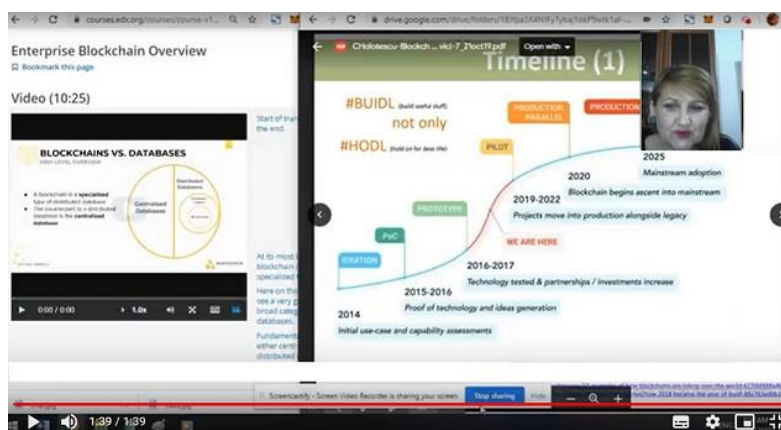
courses.edx.org/course/course-v1...

drive.google.com/drive/folders/1Ef...

Enterprise Blockchain Overview

Bookmark this page

Video (10:25)

BLOCKCHAINS VS. DATABASES

HIGH LEVEL OVERVIEW

A blockchain is a specialized type of distributed database

The counterpart to a distributed database is the centralized database

Centralized Databases

Distributed Databases

0:00 / 0:00

1.0x

Start of tra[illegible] the end.

At its most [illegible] blockchain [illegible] specialized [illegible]

Here on the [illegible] see a very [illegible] broad categ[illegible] databases.

Fundament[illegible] either centr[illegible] distributed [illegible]

CNolotescu-Blockch ... vici-7_21oct19.pdf

Open with

Timeline (1)

#BUIDL (build useful stuff)

not only

#HODL (hold on for dear life)

PRODUCTION PARALLEL

PRODUCTION

PILOT

PROTOTYPE

PoC

IDEATION

WE ARE HERE

2025

Mainstream adoption

2020

Blockchain begins ascent into mainstream

2019-2022

Projects move into production alongside legacy

2016-2017

Technology tested & partnerships / investments increase

2015-2016

Proof of technology and ideas generation

2014

Initial use-case and capability assessments

Screencastify - Screen Video Recorder is sharing your screen.

Stop sharing

Hide

1:39 / 1:39